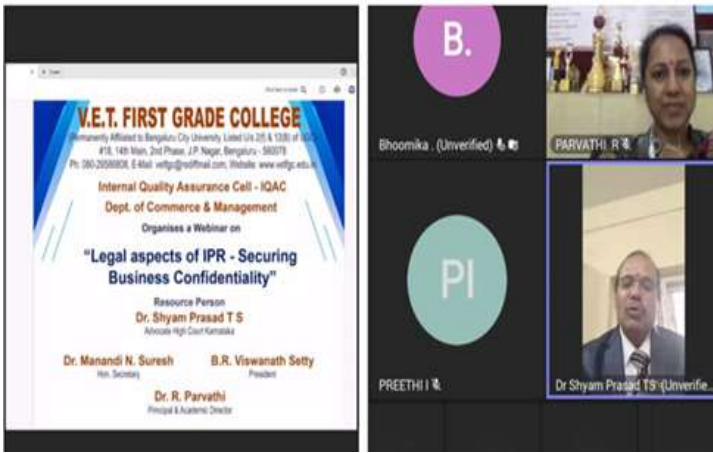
V.E.T. FIRST GRADE COLLEGE

(Permanently Affiliated to Bengaluru City University Listed U/s 2(f) & 12(B) of UGC)
#18, 14th Main, 2nd Phase, J.P. Nagar, Bengaluru - 560078
Ph: 080-26586808, E-Mail: vetfgc@rediffmail.com, Website: www.vetfgc.edu.in

Internal Quality Assurance Cell - IQAC
Dept. of Commerce & Management
Organises a Webinar on

"Legal aspects of IPR - Securing Business Confidentiality"

Resource Person
Dr. Shyam Prasad T S
Advocate High Court Karnataka

Dr. Manandi N. Suresh
Hon. Secretary

B.R. Viswanath Setty
President

Dr. R. Parvathi
Principal & Academic Director

B.

Bhoomika . (Unverified)

PARVATHI. R

PI

PREETHI I

Dr Shyam Prasad TS (Unverifie